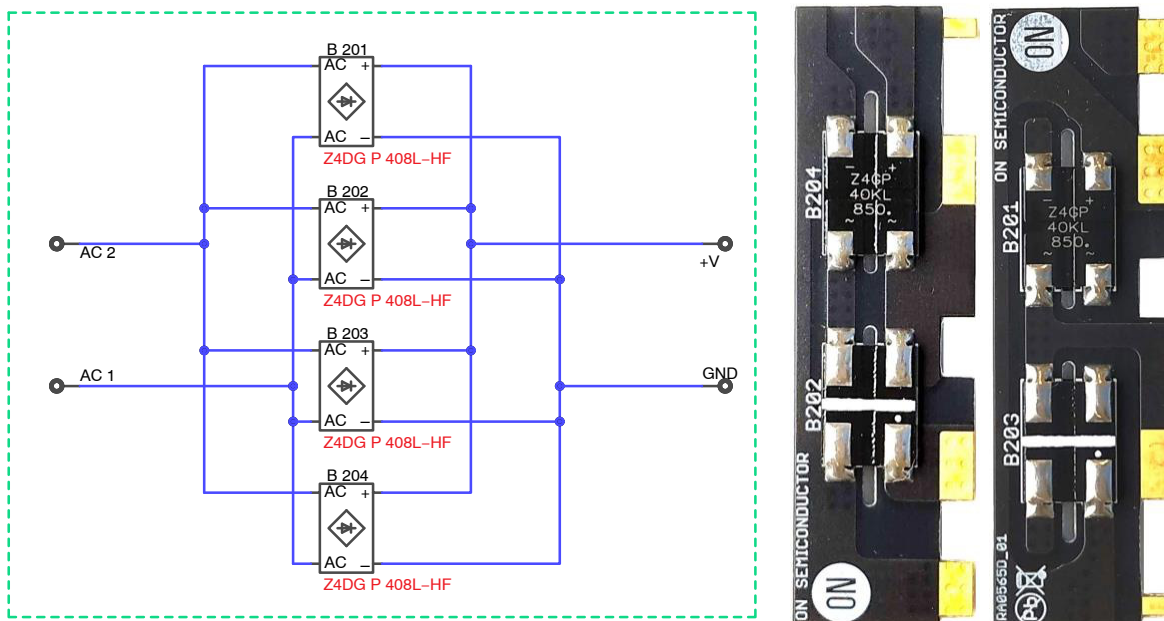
B 201
AC +
AC –
Z4DG P 408L-HF

B 202
AC +
AC –
Z4DG P 408L-HF

B 203
AC +
AC –
Z4DG P 408L-HF

B 204
AC +
AC –
Z4DG P 408L-HF

AC 2
AC 1
+V
GND

ON
ON SEMICONDUCTOR
B204
Z4CP
40KL
850.
B201
Z4CP
40KL
850.
B202
B203
ON SEMICONDUCTOR
RA0565D_01
ON
Pb